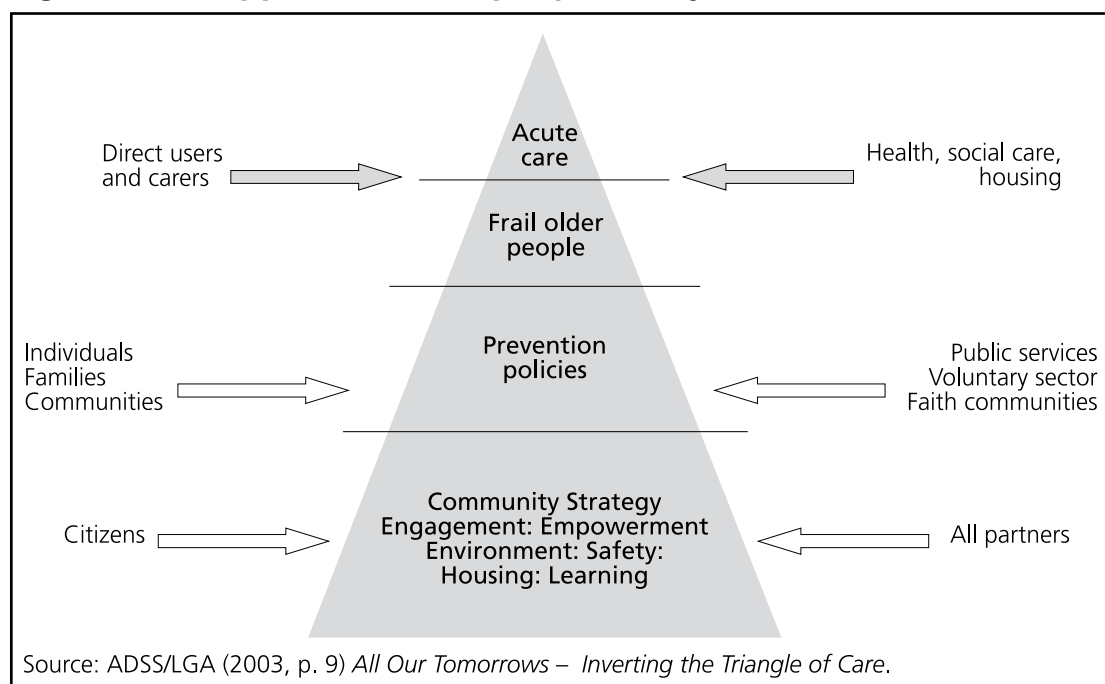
Acute care

Direct users and carers

Health, social care, housing

Frail older people

Individuals
Families
Communities

Prevention policies

Public services
Voluntary sector
Faith communities

Citizens

Community Strategy
Engagement: Empowerment
Environment: Safety:
Housing: Learning

All partners

Source: ADSS/LGA (2003, p. 9) All Our Tomorrows – Inverting the Triangle of Care.